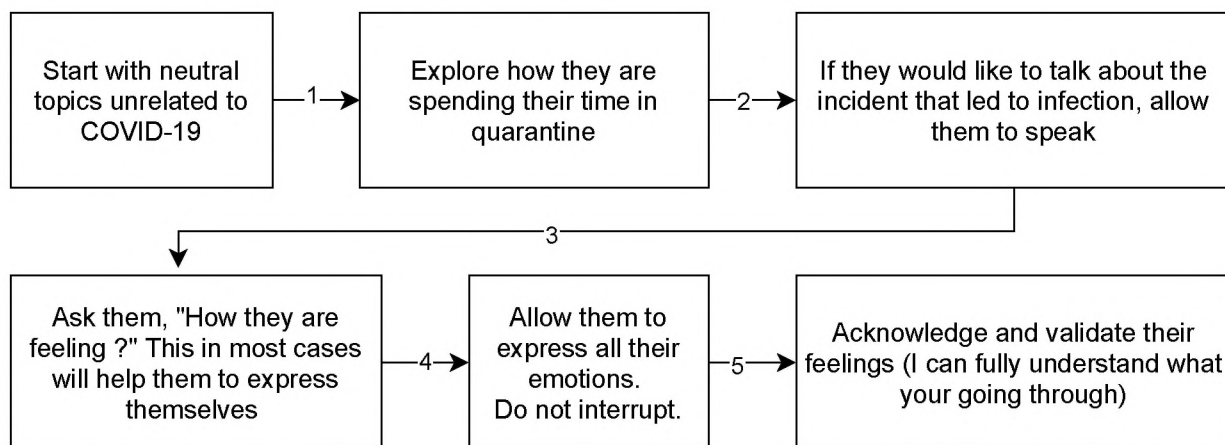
Start with neutral topics unrelated to COVID-19

1

Explore how they are spending their time in quarantine

2

If they would like to talk about the incident that led to infection, allow them to speak

3

Ask them, "How they are feeling ?" This in most cases will help them to express themselves

4

Allow them to express all their emotions. Do not interrupt.

5

Acknowledge and validate their feelings (I can fully understand what your going through)